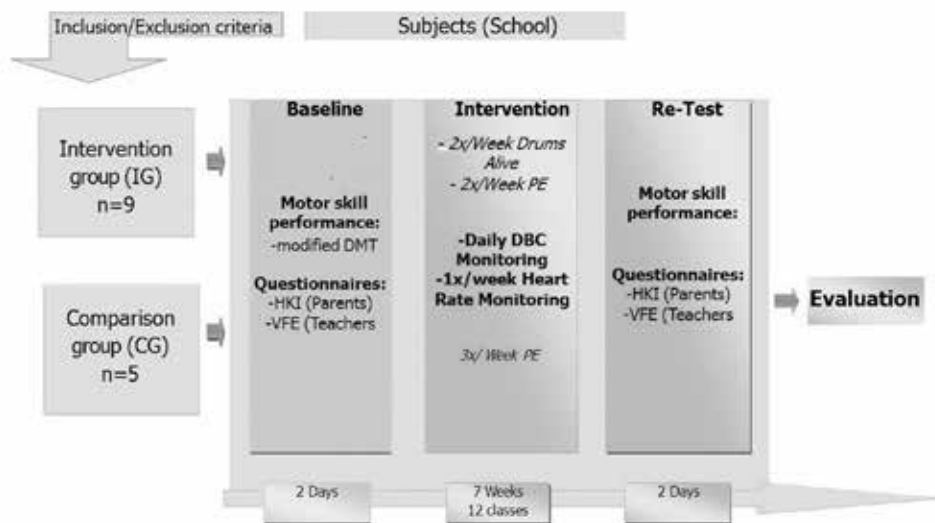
Inclusion/Exclusion criteria

Subjects (School)

Intervention group (IG) n=9

Comparison group (CG) n=5

Baseline

Motor skill performance:
-modified DMT

Questionnaires:
-HKI (Parents)
-VFE (Teachers

Intervention

- 2x/Week Drums Alive
- 2x/Week PE

-Daily DBC Monitoring
-1x/week Heart Rate Monitoring

3x/ Week PE

Re-Test

Motor skill performance:

Questionnaires:
-HKI (Parents)
-VFE (Teachers

Evaluation

2 Days

7 Weeks
12 classes

2 Days